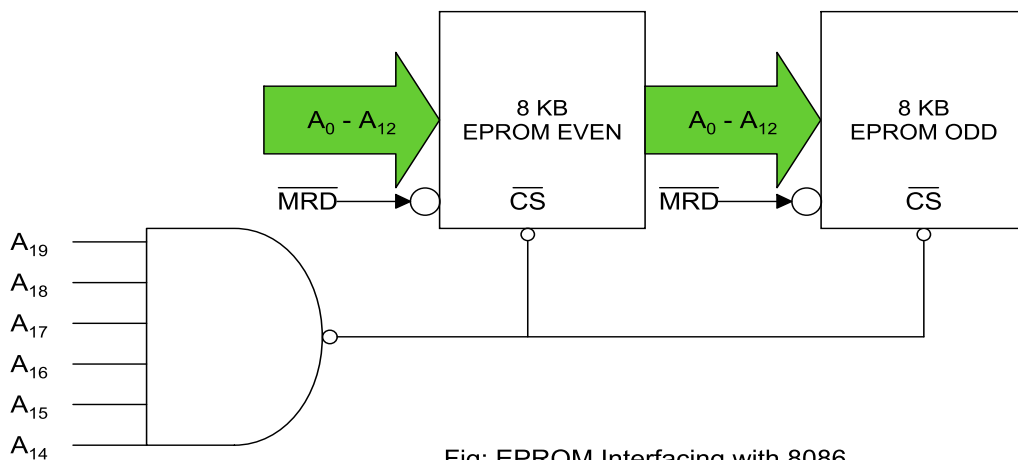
$A_0$ - $A_{12}$

8 KB
EPROM EVEN

$A_0$ - $A_{12}$

8 KB
EPROM ODD

$\overline{MRD}$

$\overline{CS}$

$\overline{MRD}$

$\overline{CS}$

$A_{19}$

$A_{18}$

$A_{17}$

$A_{16}$

$A_{15}$

$A_{14}$

Fig: EPROM Interfacing with 8086